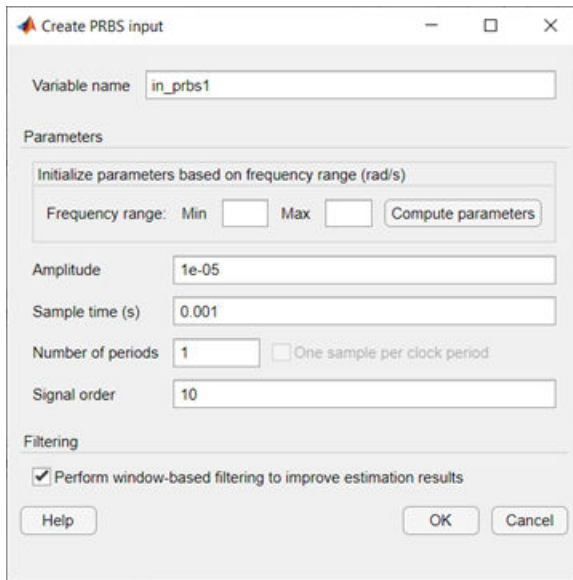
Create PRBS input

Variable name in_prbs1

Parameters

Initialize parameters based on frequency range (rad/s)

Frequency range: Min Max Compute parameters

Amplitude 1e-05

Sample time (s) 0.001

Number of periods 1 One sample per clock period

Signal order 10

Filtering

Perform window-based filtering to improve estimation results

Help OK Cancel